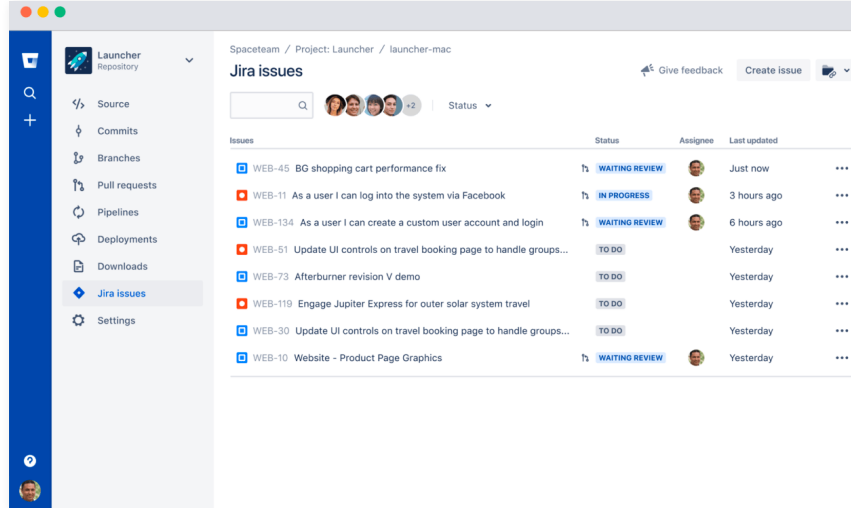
Launcher
Repository

Source
Commits
Branches
Pull requests
Pipelines
Deployments
Downloads
Jira issues
Settings

Spaceteam / Project: Launcher / launcher-mac

Jira issues

Give feedback
Create issue

+2
Status

| Issues | Status | Assignee | Last updated |
|---|---|---|---|
| WEB-45 BG shopping cart performance fix | WAITING REVIEW | | Just now |
| WEB-11 As a user I can log into the system via Facebook | IN PROGRESS | | 3 hours ago |
| WEB-134 As a user I can create a custom user account and login | WAITING REVIEW | | 6 hours ago |
| WEB-51 Update UI controls on travel booking page to handle groups... | TO DO | | Yesterday |
| WEB-73 Afterburner revision V demo | TO DO | | Yesterday |
| WEB-119 Engage Jupiter Express for outer solar system travel | TO DO | | Yesterday |
| WEB-30 Update UI controls on travel booking page to handle groups... | TO DO | | Yesterday |
| WEB-10 Website - Product Page Graphics | WAITING REVIEW | | Yesterday |